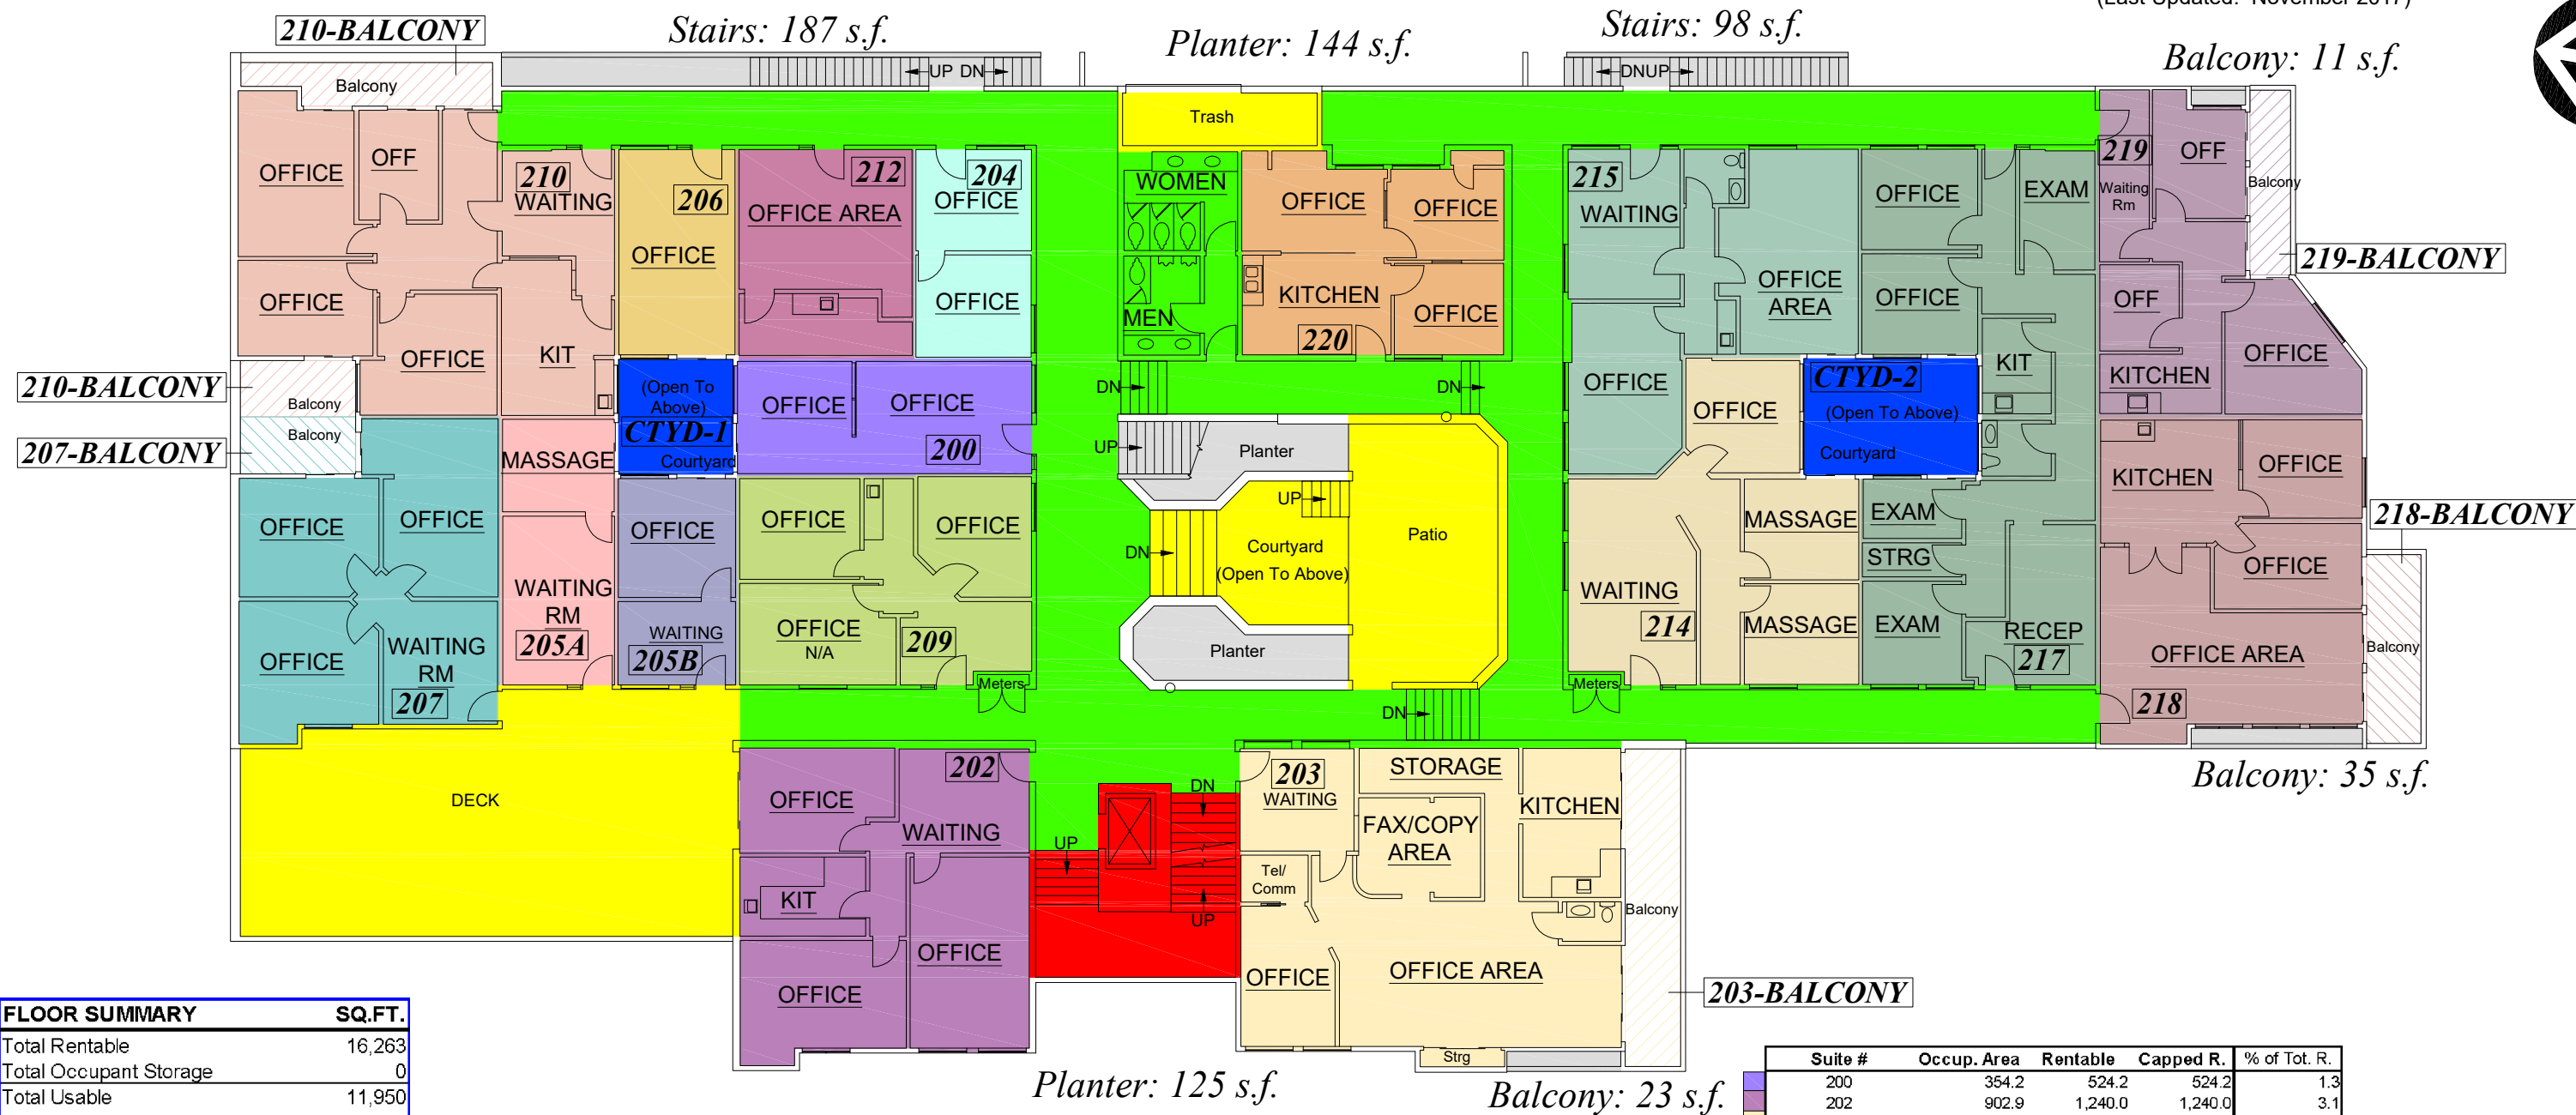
210-BALCONY
Stairs: 187 s.f.
UP DN
Planter: 144 s.f.
Stairs: 98 s.f.
DNUP
Balcony: 11 s.f.
Balcony
Trash
OFFICE
OFF
210
WAITING
206
OFFICE
212
OFFICE AREA
204
OFFICE
WOMEN
OFFICE
OFFICE
215
WAITING
OFFICE
EXAM
219
OFF
Waiting Rm
Balcony
OFFICE
OFFICE
OFFICE
MEN
KITCHEN
220
OFFICE
OFFICE AREA
OFFICE
219-BALCONY
OFF
OFFICE
KIT
(Open To Above)
CTYD-1
Courtyard
OFFICE
OFFICE
200
OFFICE
OFFICE
CTYD-2
(Open To Above)
Courtyard
KIT
KITCHEN
OFFICE
210-BALCONY
Balcony
Balcony
207-BALCONY
DN
DN
UP
Planter
UP
MASSAGE
OFFICE
OFFICE
OFFICE
OFFICE
OFFICE
OFFICE
DN
Courtyard
(Open To Above)
Patio
MASSAGE
EXAM
STRG
KITCHEN
OFFICE
218-BALCONY
OFFICE
WAITING RM
205A
WAITING
205B
OFFICE
N/A
209
WAITING
214
MASSAGE
EXAM
RECEP
217
OFFICE
OFFICE AREA
Balcony
OFFICE
WAITING RM
207
Planter
Meters
Meters
DN
218
DECK
202
OFFICE
WAITING
DN
203
WAITING
STORAGE
KITCHEN
Balcony: 35 s.f.
UP
FAX/COPY AREA
KIT
Tel/ Comm
UP
Balcony
OFFICE
OFFICE
OFFICE
OFFICE AREA
203-BALCONY
Strg
Planter: 125 s.f.
Balcony: 23 s.f.

| FLOOR SUMMARY | SQ.FT. |
|---|---|
| Total Rentable | 16,263 |
| Total Occupant Storage | 0 |
| Total Usable | 11,950 |

| Suite # | Occup. Area | Rentable | Capped R. | % of Tot. R. |
|---|---|---|---|---|
| 200 | 354.2 | 524.2 | 524.2 | 1.3 |
| 202 | 902.9 | 1,240.0 | 1,240.0 | 3.1 |